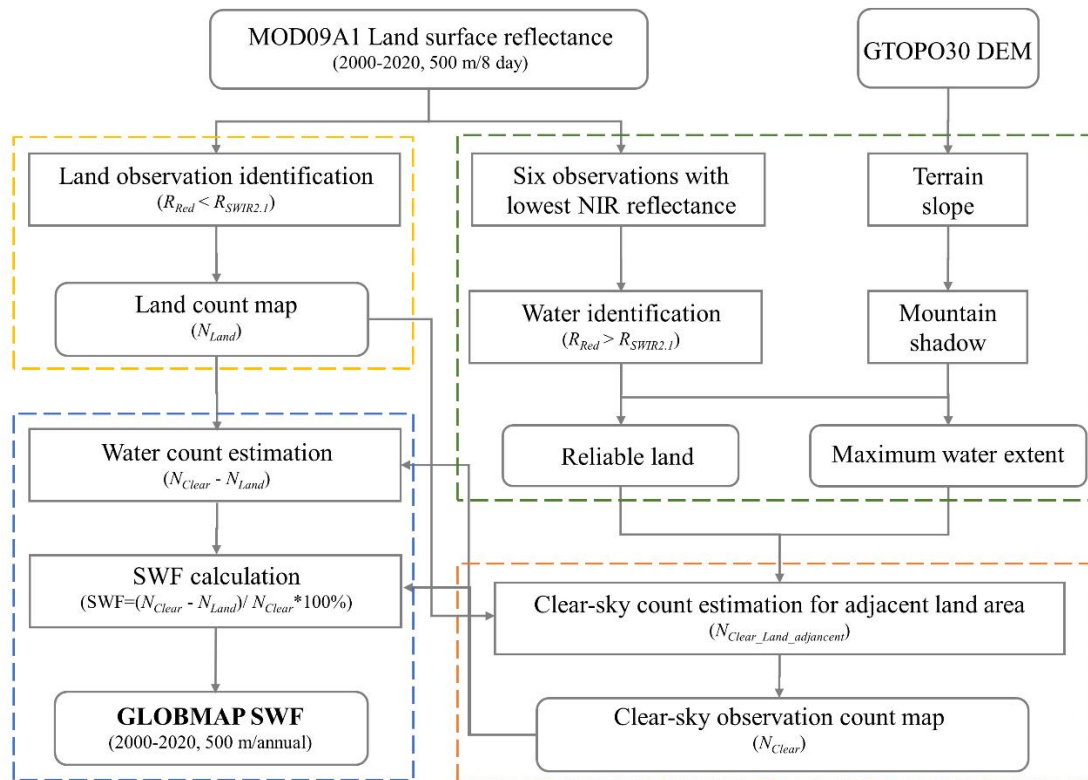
MOD09A1 Land surface reflectance
(2000-2020, 500 m/8 day)

GTOPO30 DEM

Land observation identification
($R_{Red} < R_{SWIR2.1}$)

Six observations with lowest NIR reflectance

Terrain slope

Land count map
($N_{Land}$)

Water identification
($R_{Red} > R_{SWIR2.1}$)

Mountain shadow

Water count estimation
($N_{Clear}$ - $N_{Land}$)

Reliable land

Maximum water extent

SWF calculation
(SWF=($N_{Clear}$ - $N_{Land}$)/ $N_{Clear}$*100%)

Clear-sky count estimation for adjacent land area
($N_{Clear\_Land\_adjancent}$)

GLOBMAP SWF
(2000-2020, 500 m/annual)

Clear-sky observation count map
($N_{Clear}$)